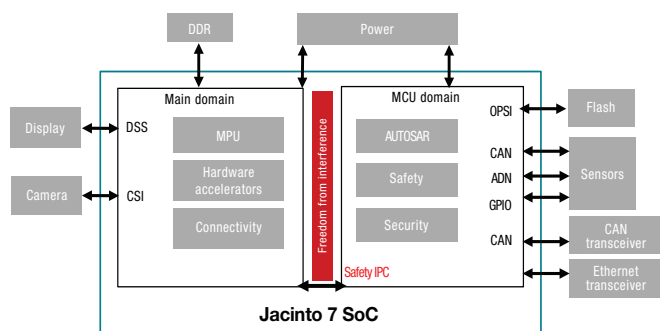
DDR

Power

Display

Camera

Main domain

DSS

CSI

MPU

Hardware accelerators

Connectivity

Freedom from interference

Safety IPC

MCU domain

AUTOSAR

Safety

Security

OPSI

CAN

ADN

GPIO

CAN

Flash

Sensors

CAN transceiver

Ethernet transceiver

Jacinto 7 SoC